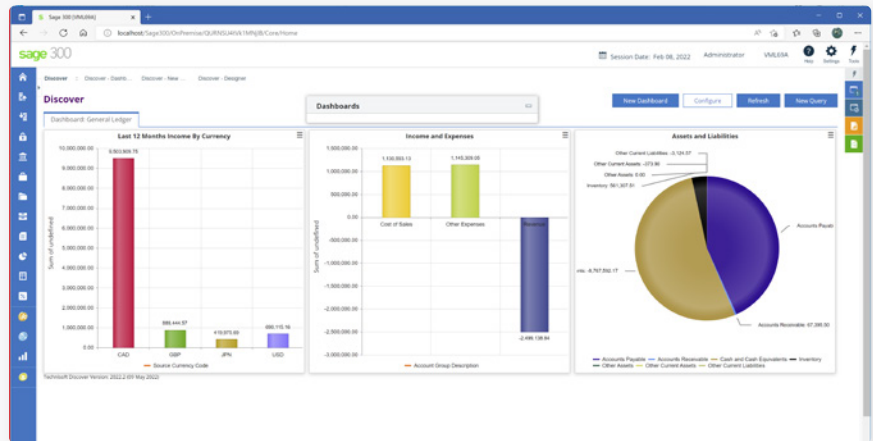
Sage 300 [VML69A]

localhost/Sage300/OnPremise/QURNSUt4Vk1MNjlB/Core/Home

sage 300

Session Date: Feb 08, 2022 Administrator VML69A

Help Settings Tools

Discover > Discover - Dashb... Discover - New ... Discover - Designer

Discover

Dashboards

New Dashboard Configure Refresh New Query

Dashboard: General Ledger

Last 12 Months Income By Currency

10,000,000.00
9,000,000.00
8,000,000.00
7,000,000.00
6,000,000.00
5,000,000.00
4,000,000.00
3,000,000.00
2,000,000.00
1,000,000.00
0.00

9,503,809.78
888,444.57
419,875.89
690,115.16

CAD GBP JPN USD

Sum of undefined

Source Currency Code

Income and Expenses

1,500,000.00
1,000,000.00
500,000.00
0.00
-500,000.00
-1,000,000.00
-1,500,000.00
-2,000,000.00
-2,500,000.00
-3,000,000.00

1,130,893.13
1,145,309.05
-2,486,138.84

Cost of Sales Other Expenses Revenue

Sum of undefined

Account Group Description

Assets and Liabilities

Other Current Liabilities: -3,124.37
Other Current Assets: -273.90
Other Assets: 0.00
Inventory: 561,207.51
Accounts Payab
nts: -8,767,550.17
Accounts Receivable: 67,285.50

Accounts Payable Accounts Receivable Cash and Cash Equivalents Inventory Other Assets Other Current Assets Other Current Liabilities

Technisoft Discover Version: 2022.2.001 May 2022